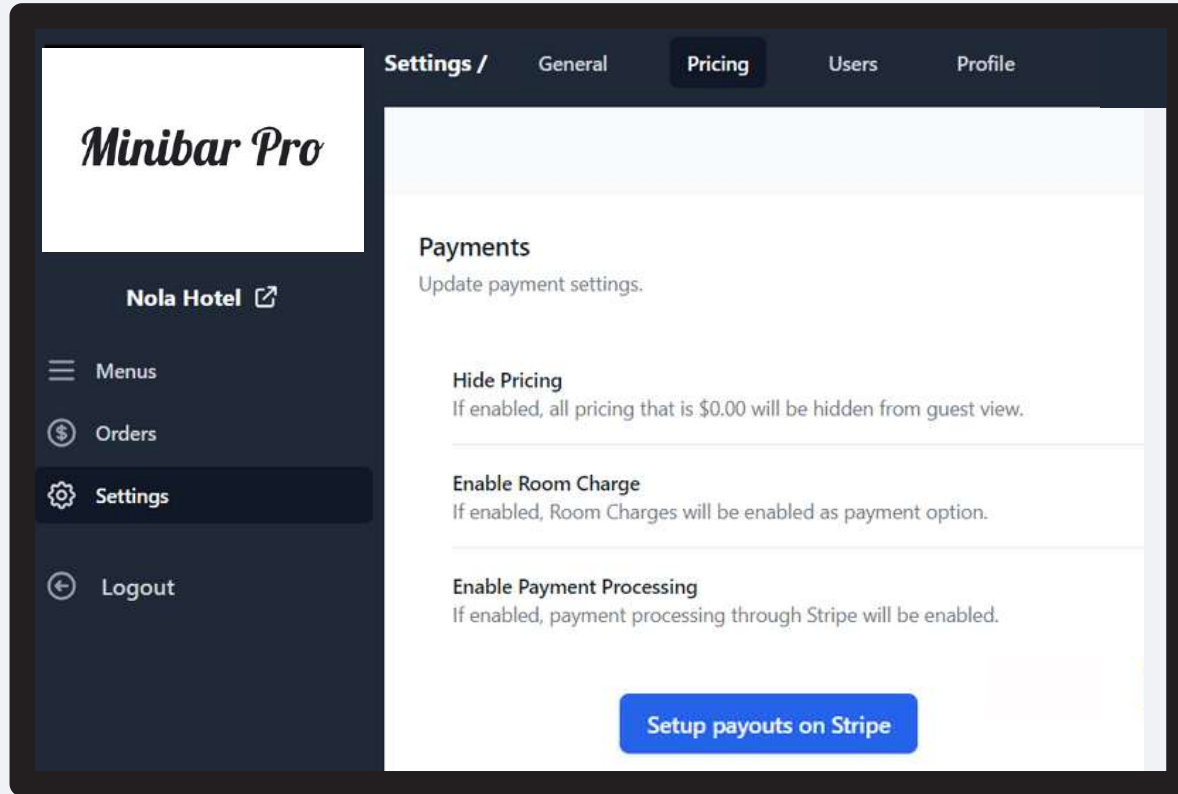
Minibar Pro

Nola Hotel

Menus

Orders

Settings

Logout

Settings / General Pricing Users Profile

Payments
Update payment settings.

Hide Pricing
If enabled, all pricing that is $0.00 will be hidden from guest view.

Enable Room Charge
If enabled, Room Charges will be enabled as payment option.

Enable Payment Processing
If enabled, payment processing through Stripe will be enabled.

Setup payouts on Stripe